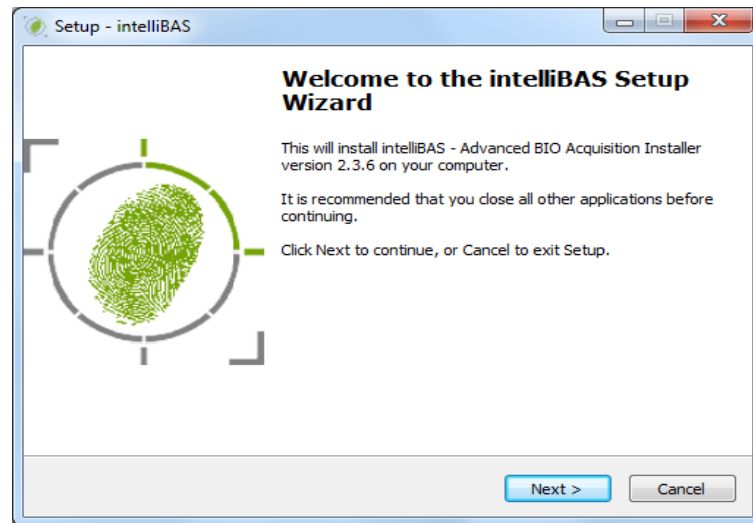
Setup - intelliBAS

Welcome to the intelliBAS Setup Wizard

This will install intelliBAS - Advanced BIO Acquisition Installer version 2.3.6 on your computer.

It is recommended that you close all other applications before continuing.

Click Next to continue, or Cancel to exit Setup.

Next >

Cancel